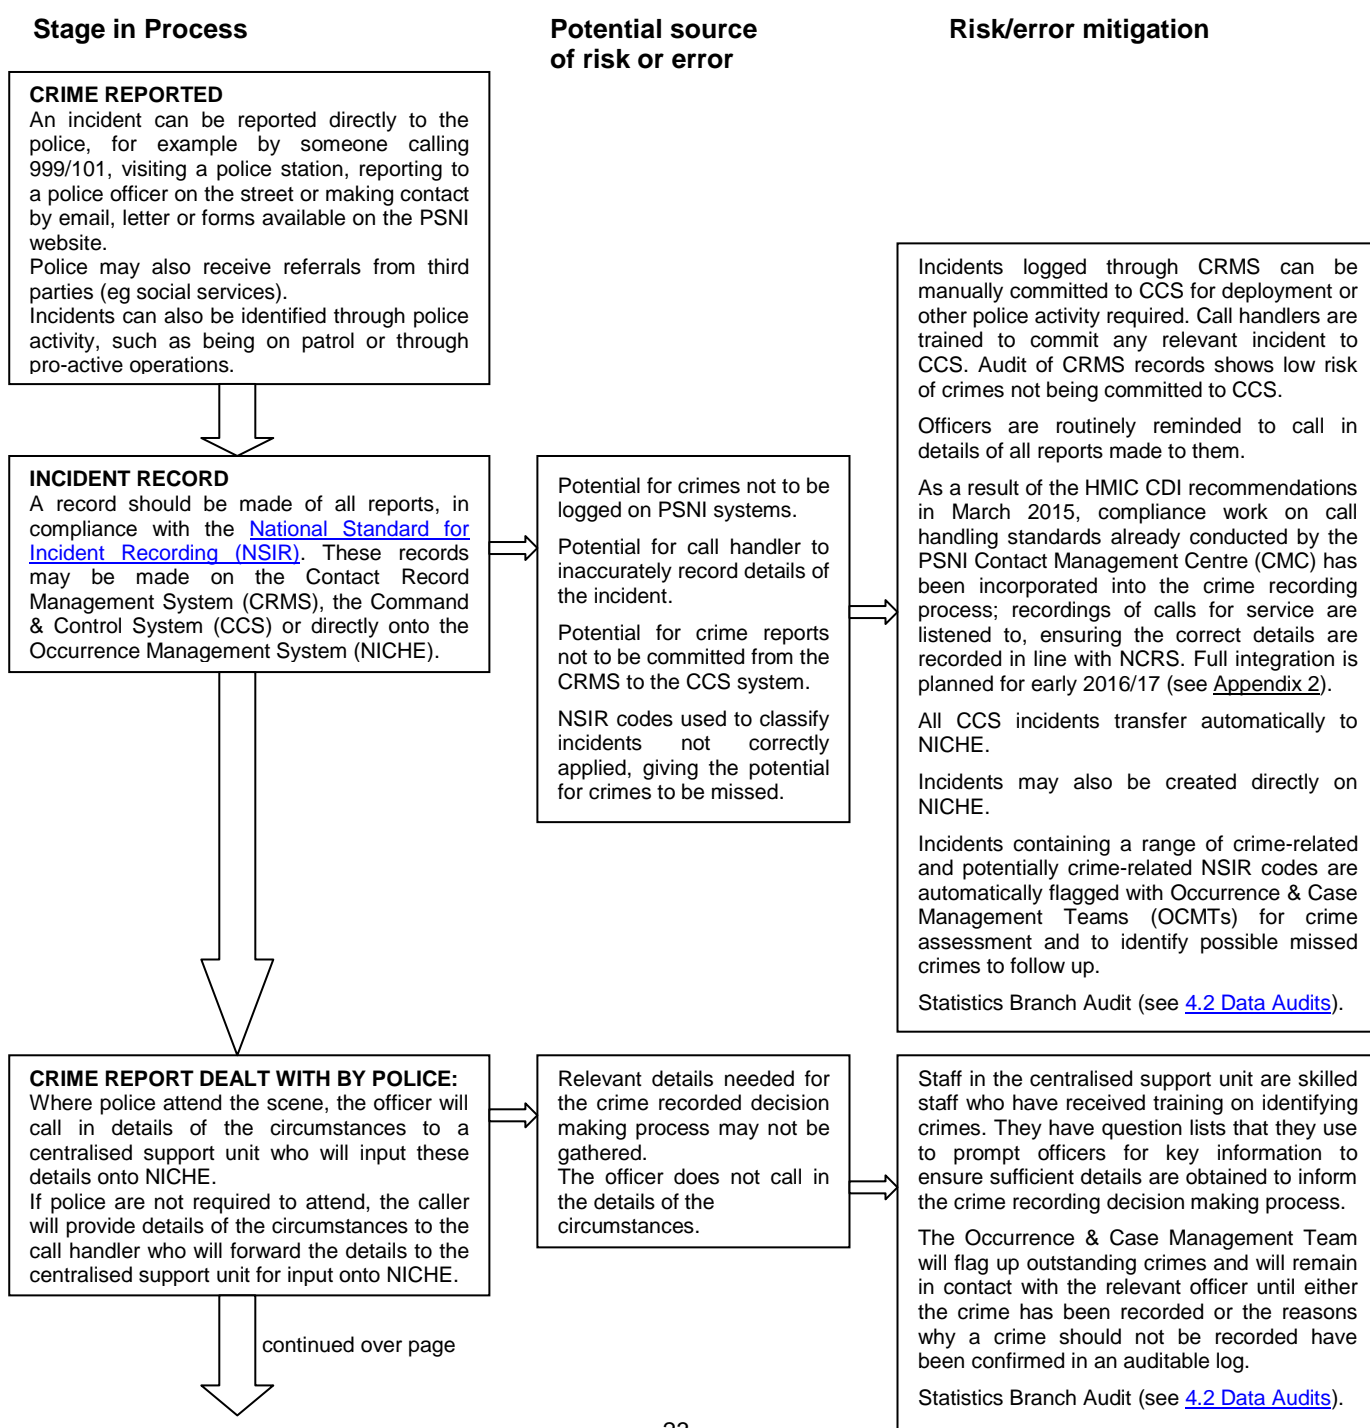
Stage in Process

Potential source of risk or error

Risk/error mitigation

CRIME REPORTED
An incident can be reported directly to the police, for example by someone calling 999/101, visiting a police station, reporting to a police officer on the street or making contact by email, letter or forms available on the PSNI website.
Police may also receive referrals from third parties (eg social services).
Incidents can also be identified through police activity, such as being on patrol or through pro-active operations.

INCIDENT RECORD
A record should be made of all reports, in compliance with the National Standard for Incident Recording (NSIR). These records may be made on the Contact Record Management System (CRMS), the Command & Control System (CCS) or directly onto the Occurrence Management System (NICHE).

Potential for crimes not to be logged on PSNI systems.

Potential for call handler to inaccurately record details of the incident.

Potential for crime reports not to be committed from the CRMS to the CCS system.

NSIR codes used to classify incidents not correctly applied, giving the potential for crimes to be missed.

Incidents logged through CRMS can be manually committed to CCS for deployment or other police activity required. Call handlers are trained to commit any relevant incident to CCS. Audit of CRMS records shows low risk of crimes not being committed to CCS.

Officers are routinely reminded to call in details of all reports made to them.

As a result of the HMIC CDI recommendations in March 2015, compliance work on call handling standards already conducted by the PSNI Contact Management Centre (CMC) has been incorporated into the crime recording process; recordings of calls for service are listened to, ensuring the correct details are recorded in line with NCRS. Full integration is planned for early 2016/17 (see Appendix 2).

All CCS incidents transfer automatically to NICHE.

Incidents may also be created directly on NICHE.

Incidents containing a range of crime-related and potentially crime-related NSIR codes are automatically flagged with Occurrence & Case Management Teams (OCMTs) for crime assessment and to identify possible missed crimes to follow up.

Statistics Branch Audit (see 4.2 Data Audits).

CRIME REPORT DEALT WITH BY POLICE:
Where police attend the scene, the officer will call in details of the circumstances to a centralised support unit who will input these details onto NICHE.
If police are not required to attend, the caller will provide details of the circumstances to the call handler who will forward the details to the centralised support unit for input onto NICHE.

Relevant details needed for the crime recorded decision making process may not be gathered.
The officer does not call in the details of the circumstances.

Staff in the centralised support unit are skilled staff who have received training on identifying crimes. They have question lists that they use to prompt officers for key information to ensure sufficient details are obtained to inform the crime recording decision making process.

The Occurrence & Case Management Team will flag up outstanding crimes and will remain in contact with the relevant officer until either the crime has been recorded or the reasons why a crime should not be recorded have been confirmed in an auditable log.

Statistics Branch Audit (see 4.2 Data Audits).

continued over page

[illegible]